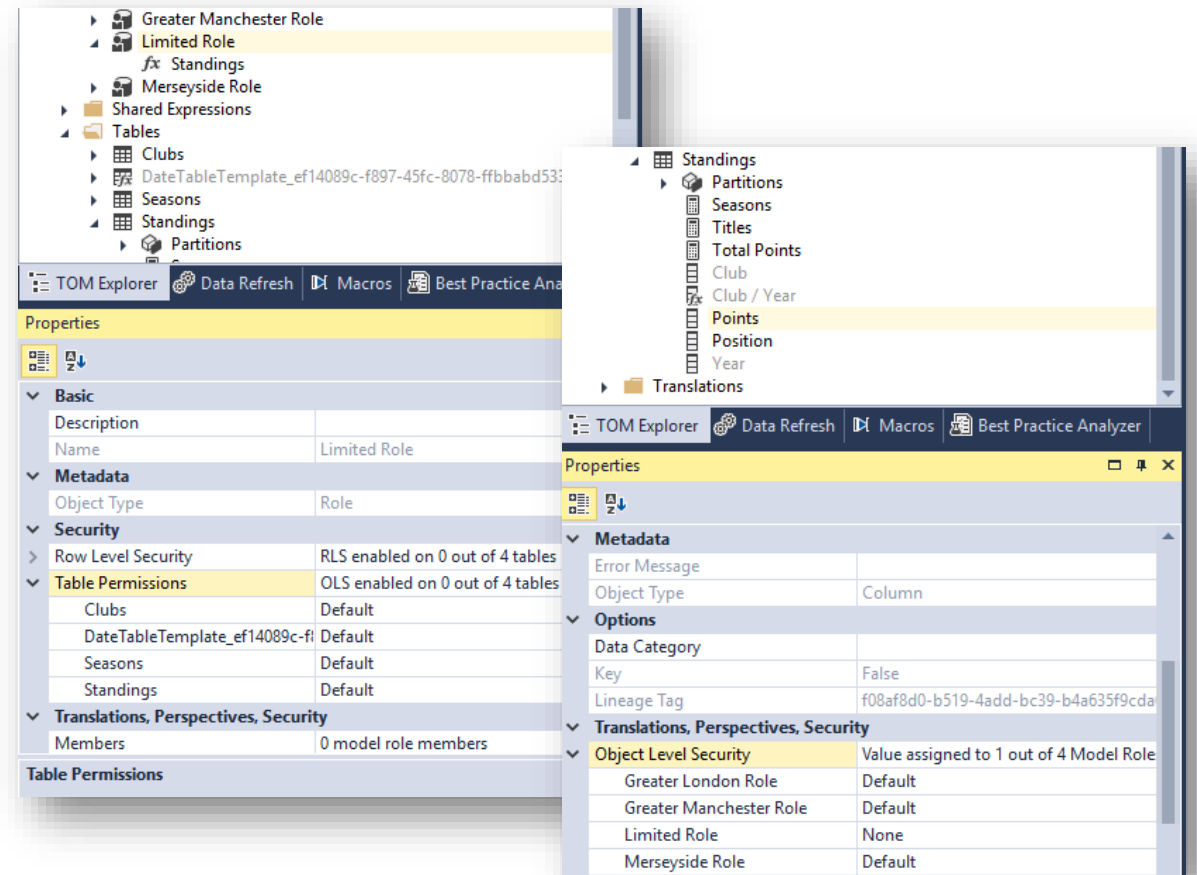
Greater Manchester Role
Limited Role
Standings
Merseyside Role
Shared Expressions
Tables
Clubs
DateTableTemplate_ef14089c-f897-45fc-8078-ffbbabd53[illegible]
Seasons
Standings
Partitions

TOM Explorer | Data Refresh | Macros | Best Practice Ana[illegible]

Properties

| | |
|---|---|
| Basic | |
| Description | |
| Name | Limited Role |
| Metadata | |
| Object Type | Role |
| Security | |
| Row Level Security | RLS enabled on 0 out of 4 tables |
| Table Permissions | OLS enabled on 0 out of 4 tables |
| Clubs | Default |
| DateTableTemplate_ef14089c-f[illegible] | Default |
| Seasons | Default |
| Standings | Default |
| Translations, Perspectives, Security | |
| Members | 0 model role members |

Table Permissions

Standings
Partitions
Seasons
Titles
Total Points
Club
Club / Year
Points
Position
Year
Translations

TOM Explorer | Data Refresh | Macros | Best Practice Analyzer

Properties

| | |
|---|---|
| Metadata | |
| Error Message | |
| Object Type | Column |
| Options | |
| Data Category | |
| Key | False |
| Lineage Tag | f08af8d0-b519-4add-bc39-b4a635f9cda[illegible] |
| Translations, Perspectives, Security | |
| Object Level Security | Value assigned to 1 out of 4 Model Role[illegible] |
| Greater London Role | Default |
| Greater Manchester Role | Default |
| Limited Role | None |
| Merseyside Role | Default |